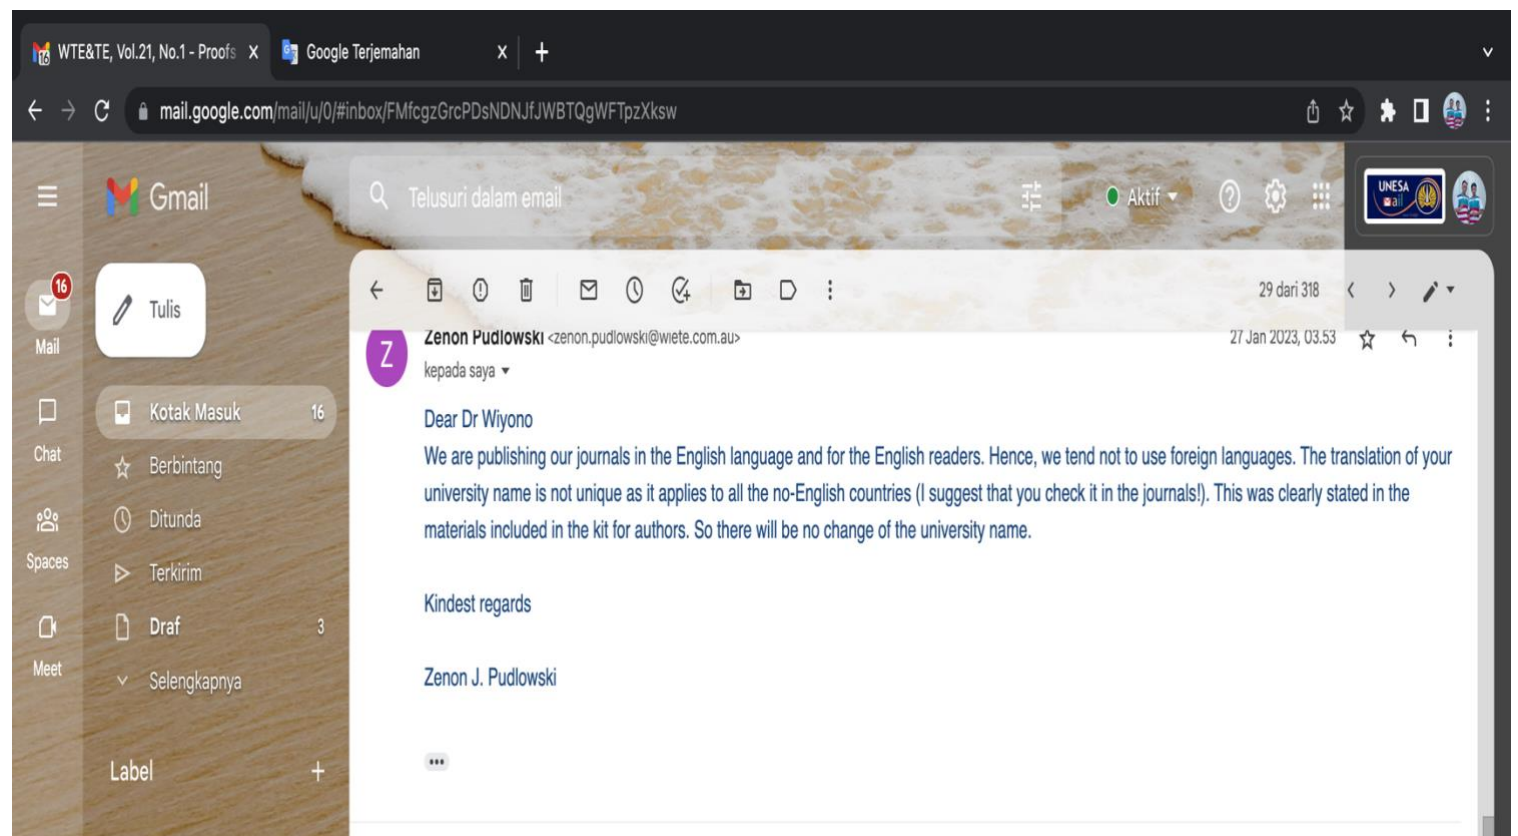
WTE&TE, Vol.21, No.1 - Proofs X
Google Terjemahan X
+

mail.google.com/mail/u/0/#inbox/FMfcgzGrcPDsNDNJfJWBTQgWFTpzXksw

Gmail
Telusuri dalam email
Aktif
UNESA mail

16
Mail
Chat
Spaces
Meet

Tulis
Kotak Masuk 16
Berbintang
Ditunda
Terkirim
Draf 3
Selengkapnya

Label +

29 dari 318

Z
Zenon Pudlowski <zenon.pudlowski@wiete.com.au>
kepada saya
27 Jan 2023, 03.53

Dear Dr Wiyono
We are publishing our journals in the English language and for the English readers. Hence, we tend not to use foreign languages. The translation of your university name is not unique as it applies to all the no-English countries (I suggest that you check it in the journals!). This was clearly stated in the materials included in the kit for authors. So there will be no change of the university name.

Kindest regards

Zenon J. Pudlowski

•••